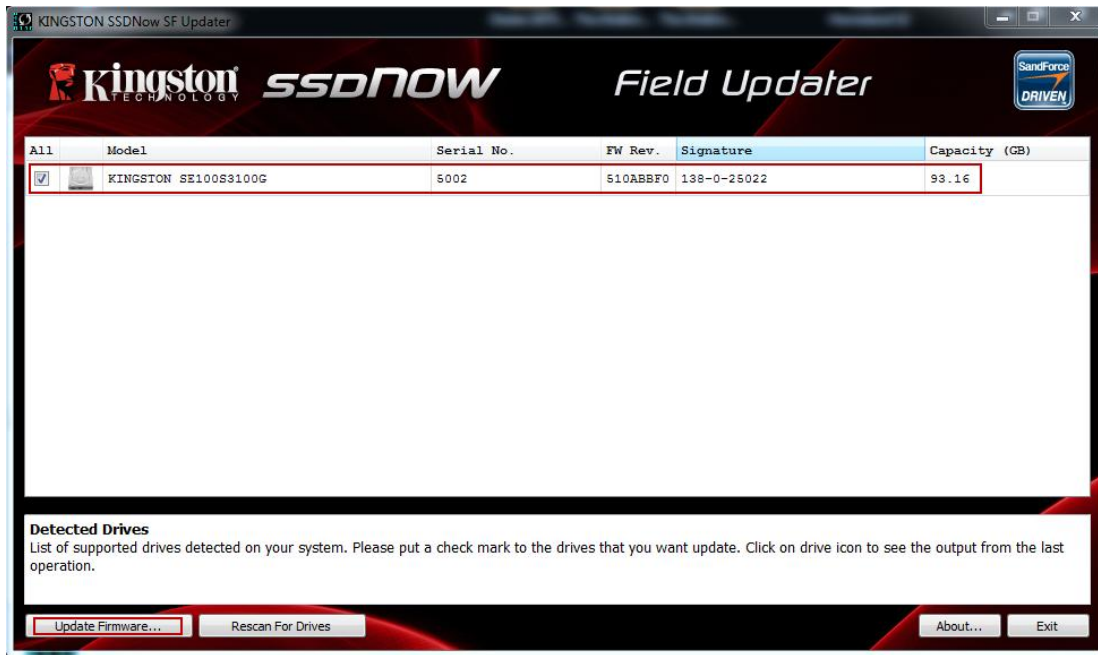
KINGSTON SSDNow SF Updater

Kingston TECHNOLOGY ssdNOW Field Updater

SandForce DRIVEN

| All | | Model | Serial No. | FW Rev. | Signature | Capacity (GB) |
|---|---|---|---|---|---|---|
| ☑ | | KINGSTON SE100S3100G | 5002 | 510ABBF0 | 138-0-25022 | 93.16 |

Detected Drives
List of supported drives detected on your system. Please put a check mark to the drives that you want update. Click on drive icon to see the output from the last operation.

Update Firmware...
Rescan For Drives
About...
Exit